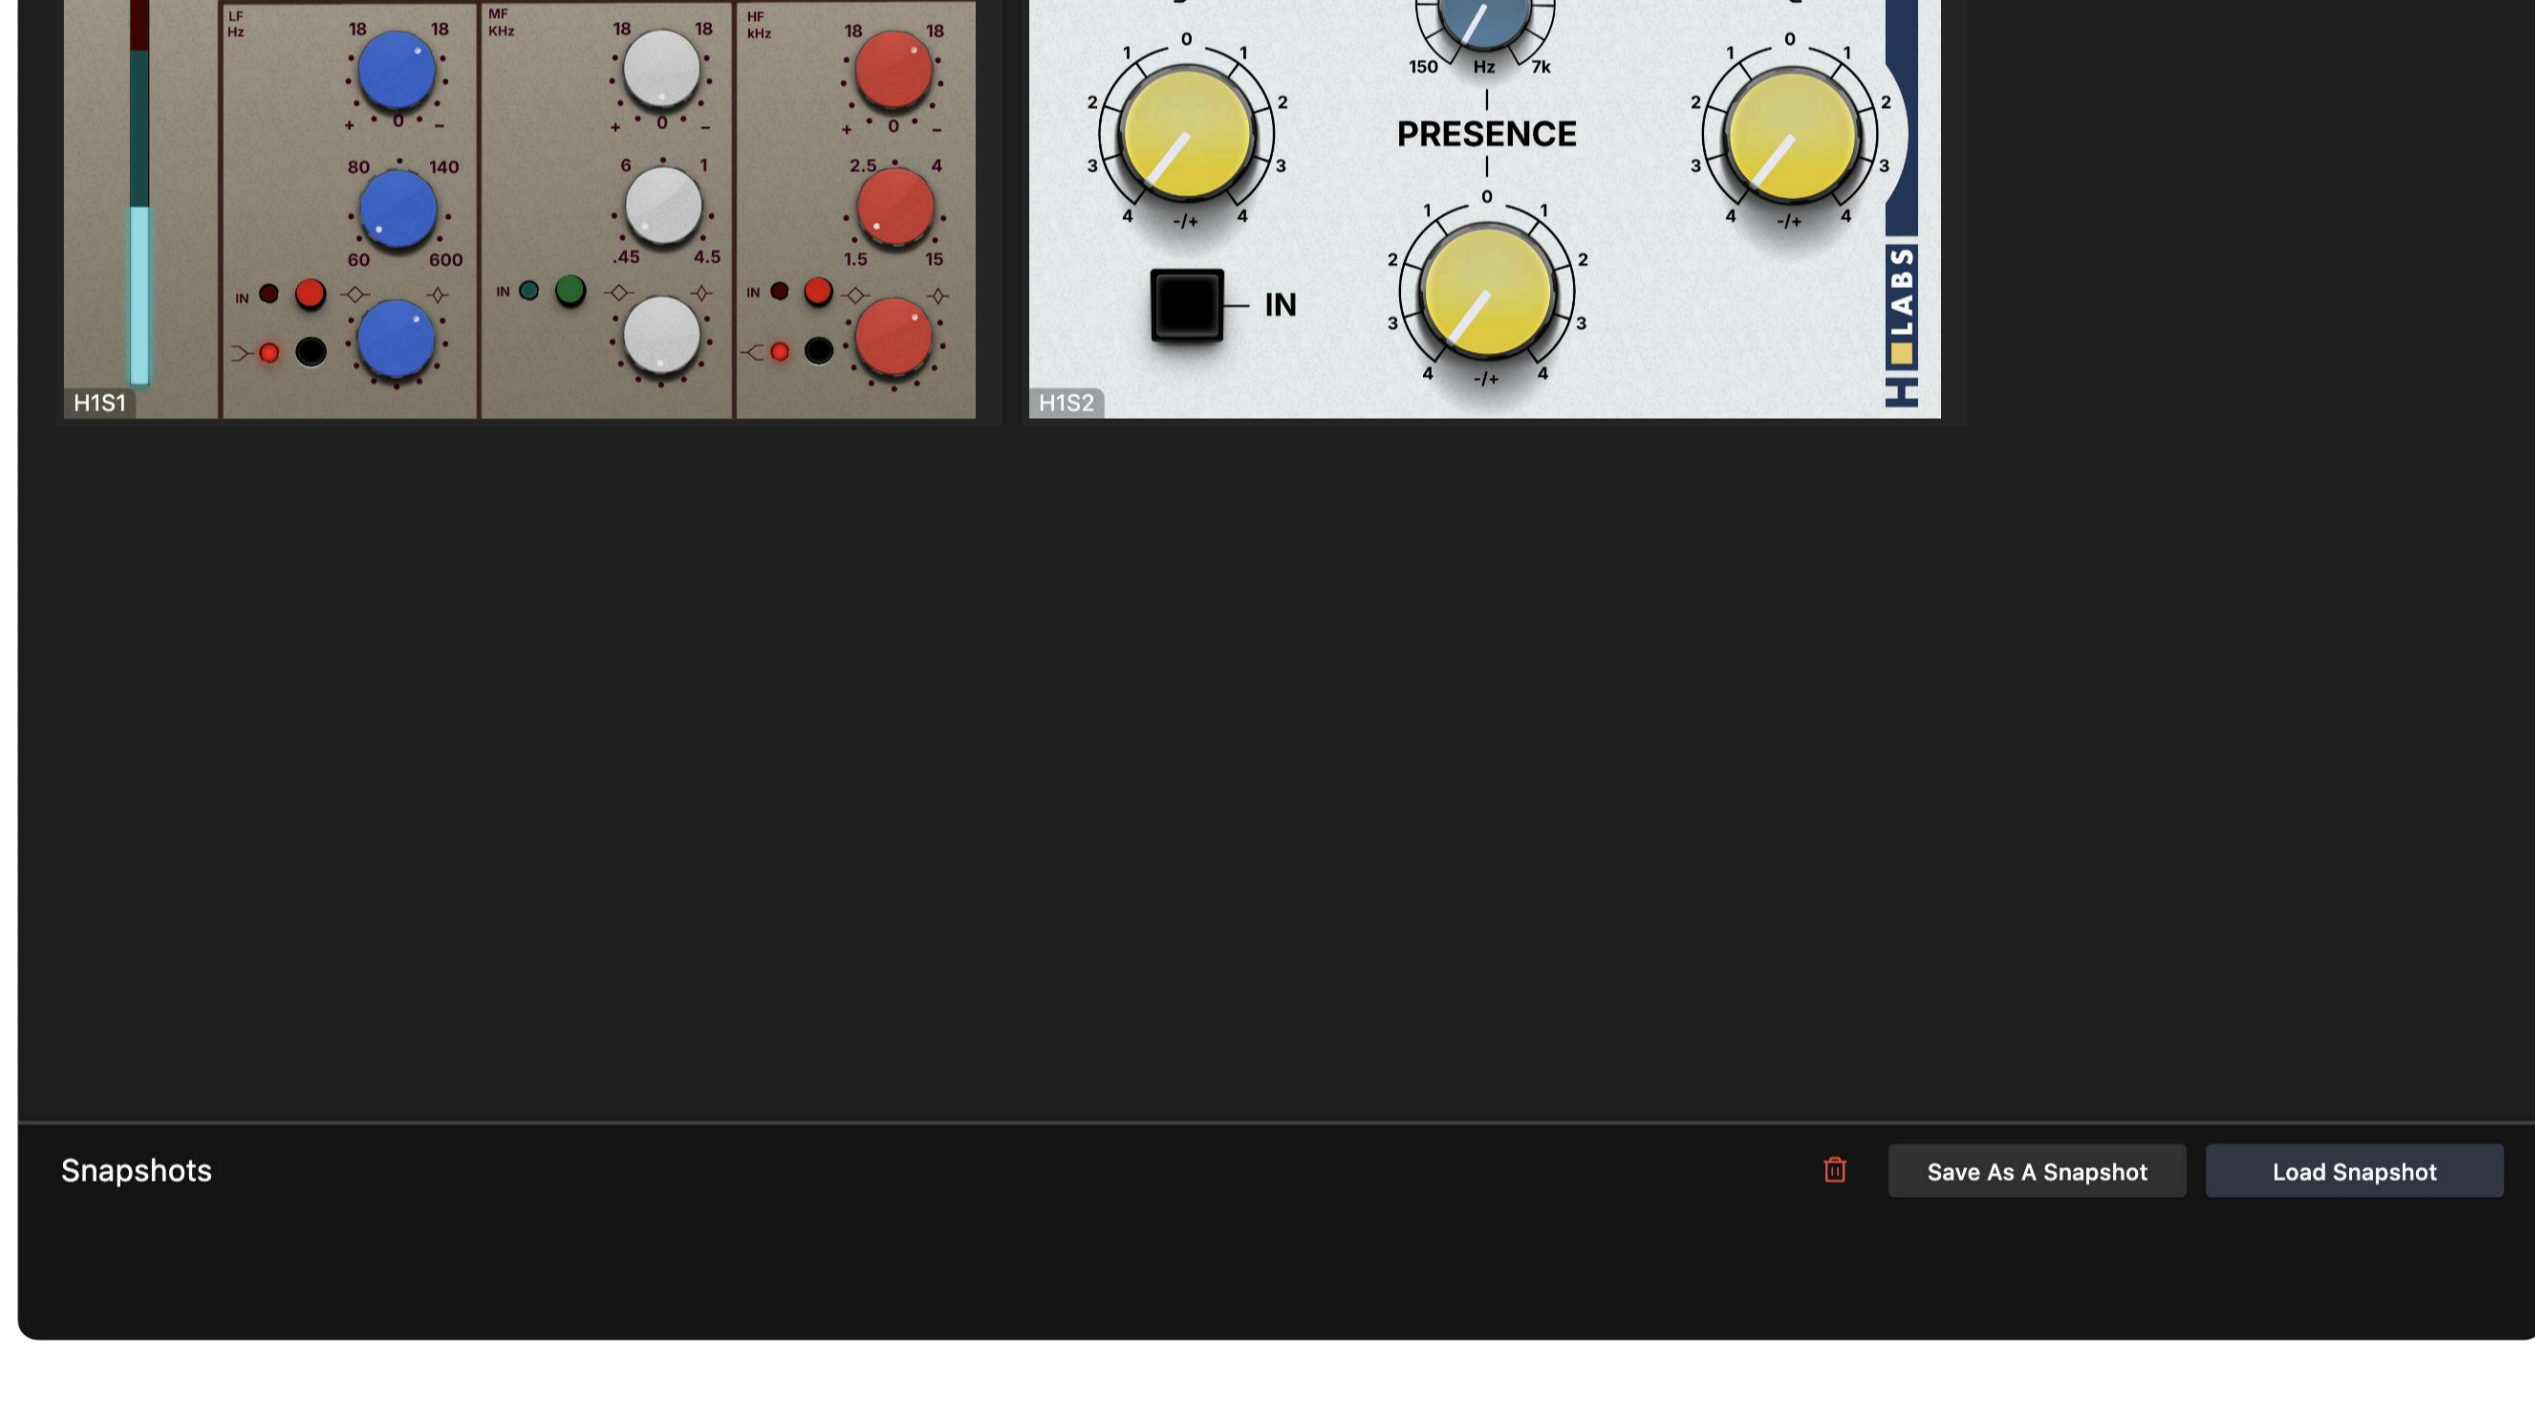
LF
Hz
18 18
+ 0 −
80 140
60 600
IN

MF
KHz
18 18
+ 0 −
6 1
.45 4.5
IN

HF
kHz
18 18
+ 0 −
2.5 4
1.5 15
IN

H1S1

0
1 1
2 2
3 3
4 -/+ 4

IN

150 Hz 7k

PRESENCE

0
1 1
2 2
3 3
4 -/+ 4

0
1 1
2 2
3 3
4 -/+ 4

H LABS

H1S2

Snapshots

Save As A Snapshot

Load Snapshot